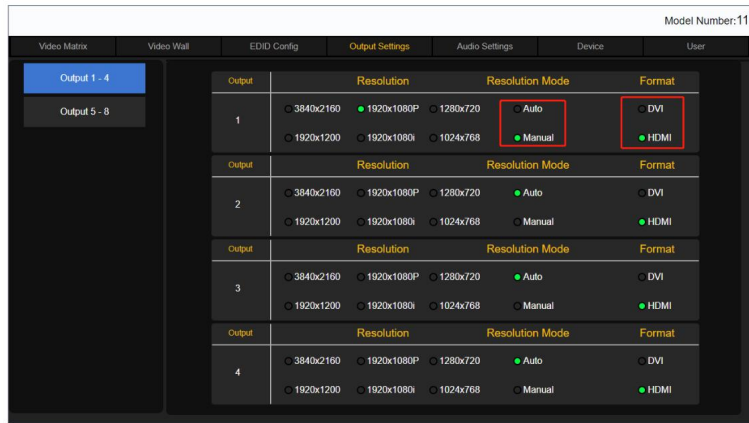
Model Number:11

Video Matrix | Video Wall | EDID Config | Output Settings | Audio Settings | Device | User

Output 1 - 4

Output 5 - 8

| Output | Resolution | | | Resolution Mode | Format |
|---|---|---|---|---|---|
| 1 | 3840x2160 | 1920x1080P | 1280x720 | Auto | DVI |
| | 1920x1200 | 1920x1080i | 1024x768 | Manual | HDMI |

| Output | Resolution | | | Resolution Mode | Format |
|---|---|---|---|---|---|
| 2 | 3840x2160 | 1920x1080P | 1280x720 | Auto | DVI |
| | 1920x1200 | 1920x1080i | 1024x768 | Manual | HDMI |

| Output | Resolution | | | Resolution Mode | Format |
|---|---|---|---|---|---|
| 3 | 3840x2160 | 1920x1080P | 1280x720 | Auto | DVI |
| | 1920x1200 | 1920x1080i | 1024x768 | Manual | HDMI |

| Output | Resolution | | | Resolution Mode | Format |
|---|---|---|---|---|---|
| 4 | 3840x2160 | 1920x1080P | 1280x720 | Auto | DVI |
| | 1920x1200 | 1920x1080i | 1024x768 | Manual | HDMI |